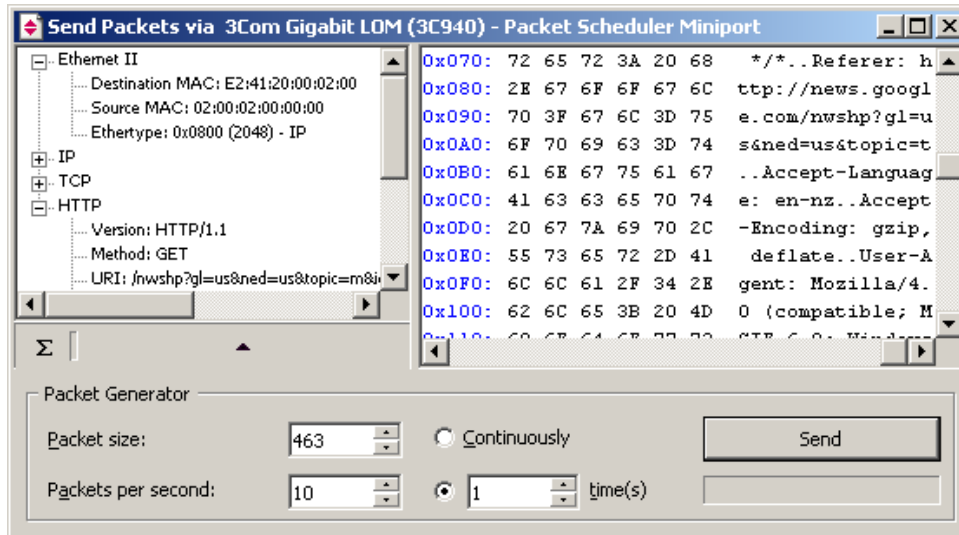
Send Packets via 3Com Gigabit LOM (3C940) - Packet Scheduler Miniport

Ethernet II
Destination MAC: E2:41:20:00:02:00
Source MAC: 02:00:02:00:00:00
Ethertype: 0x0800 (2048) - IP
IP
TCP
HTTP
Version: HTTP/1.1
Method: GET
URI: /nwshp?gl=us&ned=us&topic=m&i

Σ

| | | |
|---|---|---|
| 0x070: | 72 65 72 3A 20 68 | */*..Referer: h |
| 0x080: | 2E 67 6F 6F 67 6C | ttp://news.googl |
| 0x090: | 70 3F 67 6C 3D 75 | e.com/nwshp?gl=u |
| 0x0A0: | 6F 70 69 63 3D 74 | s&ned=us&topic=t |
| 0x0B0: | 61 6E 67 75 61 67 | ..Accept-Languag |
| 0x0C0: | 41 63 63 65 70 74 | e: en-nz..Accept |
| 0x0D0: | 20 67 7A 69 70 2C | -Encoding: gzip, |
| 0x0E0: | 55 73 65 72 2D 41 | deflate..User-A |
| 0x0F0: | 6C 6C 61 2F 34 2E | gent: Mozilla/4. |
| 0x100: | 62 6C 65 3B 20 4D | 0 (compatible; M |

Packet Generator
Packet size: 463
Continuously
Send
Packets per second: 10
1 time(s)